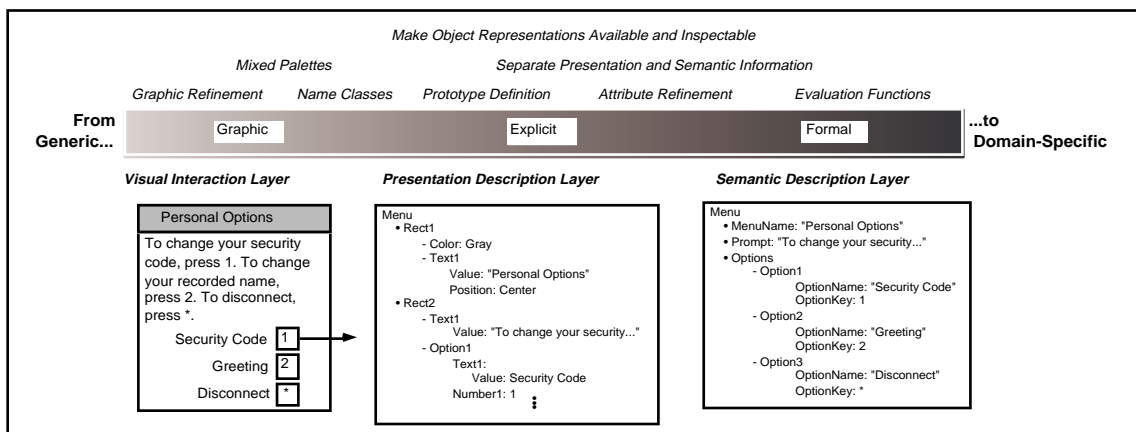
Make Object Representations Available and Inspectable

Mixed Palettes

Separate Presentation and Semantic Information

Graphic Refinement

Name Classes

Prototype Definition

Attribute Refinement

Evaluation Functions

From Generic...

Graphic

Explicit

Formal

...to Domain-Specific

Visual Interaction Layer

Presentation Description Layer

Semantic Description Layer

Personal Options

To change your security code, press 1. To change your recorded name, press 2. To disconnect, press *.

Security Code 1

Greeting 2

Disconnect *

Menu
• Rect1
- Color: Gray
- Text1
Value: "Personal Options"
Position: Center
• Rect2
- Text1
Value: "To change your security..."
- Option1
Text1:
Value: Security Code
Number1: 1

Menu
• MenuName: "Personal Options"
• Prompt: "To change your security..."
• Options
- Option1
OptionName: "Security Code"
OptionKey: 1
- Option2
OptionName: "Greeting"
OptionKey: 2
- Option3
OptionName: "Disconnect"
OptionKey: *